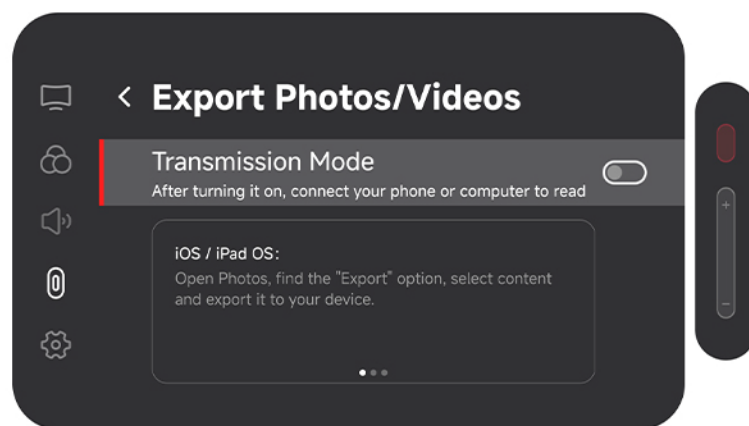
< Export Photos/Videos

Transmission Mode
After turning it on, connect your phone or computer to read

iOS / iPad OS:
Open Photos, find the "Export" option, select content and export it to your device.

+
−